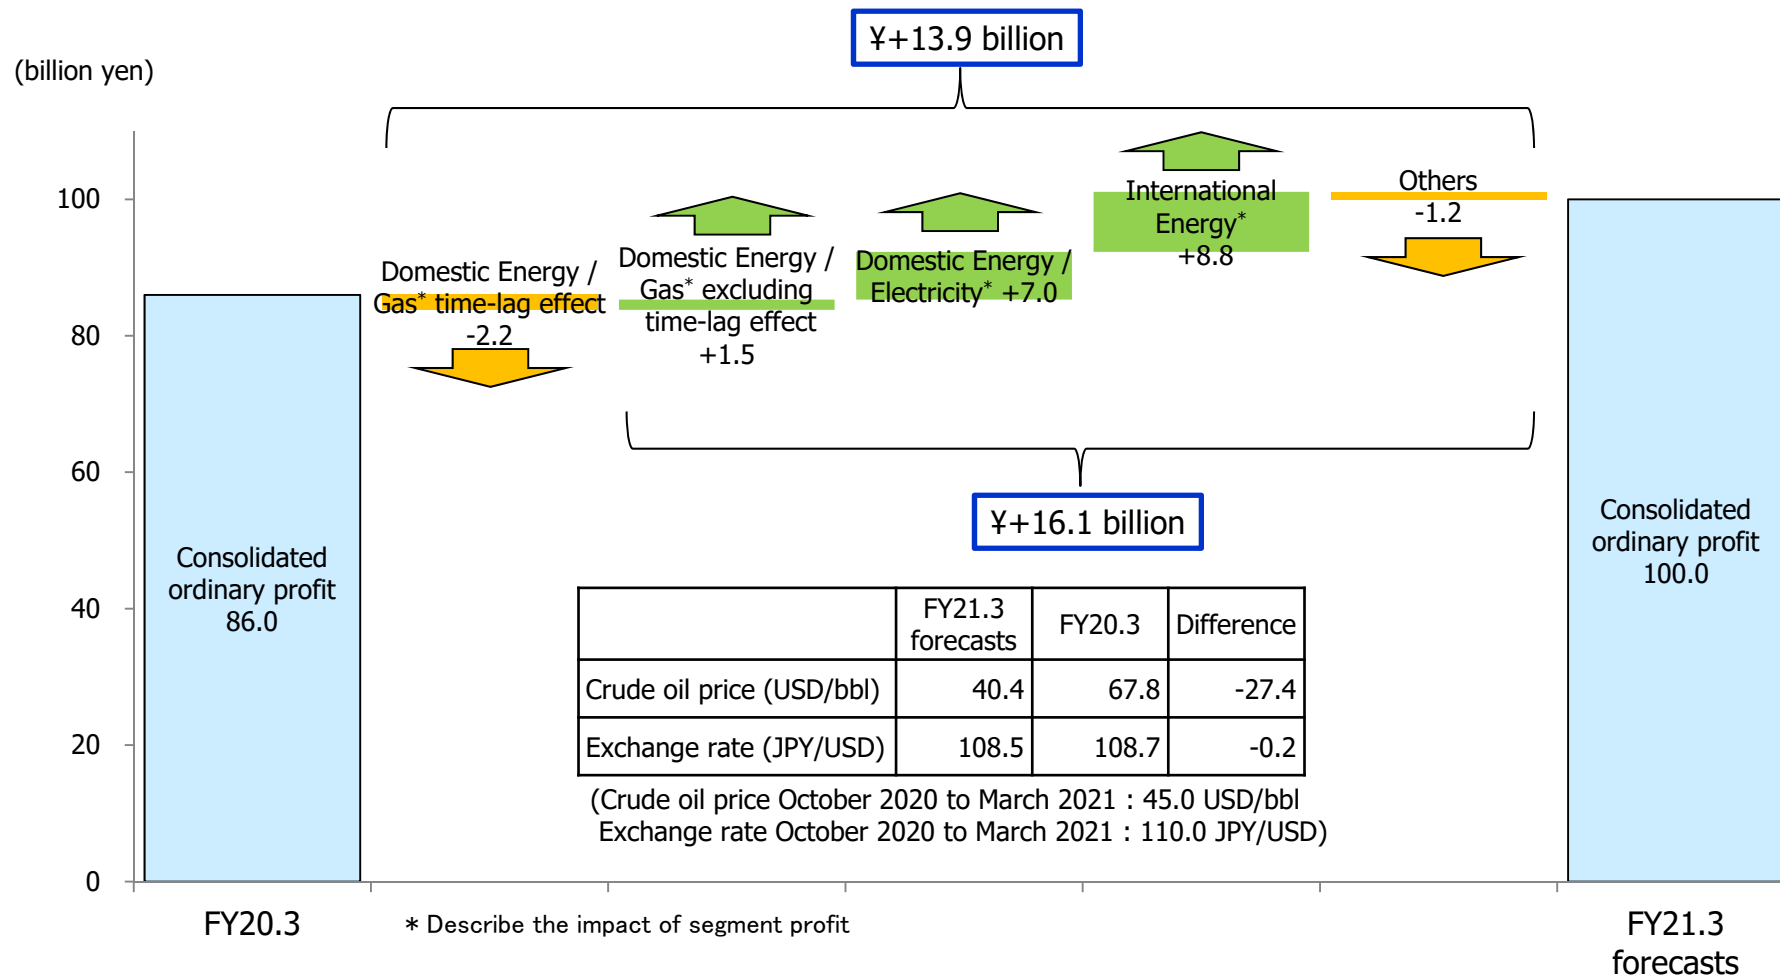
¥+13.9 billion

(billion yen)

100
80
60
40
20
0

Consolidated ordinary profit 86.0

Domestic Energy / Gas* time-lag effect -2.2

Domestic Energy / Gas* excluding time-lag effect +1.5

Domestic Energy / Electricity* +7.0

International Energy* +8.8

Others -1.2

Consolidated ordinary profit 100.0

¥+16.1 billion

| | FY21.3 forecasts | FY20.3 | Difference |
|---|---|---|---|
| Crude oil price (USD/bbl) | 40.4 | 67.8 | -27.4 |
| Exchange rate (JPY/USD) | 108.5 | 108.7 | -0.2 |

(Crude oil price October 2020 to March 2021 : 45.0 USD/bbl
Exchange rate October 2020 to March 2021 : 110.0 JPY/USD)

FY20.3

* Describe the impact of segment profit

FY21.3 forecasts